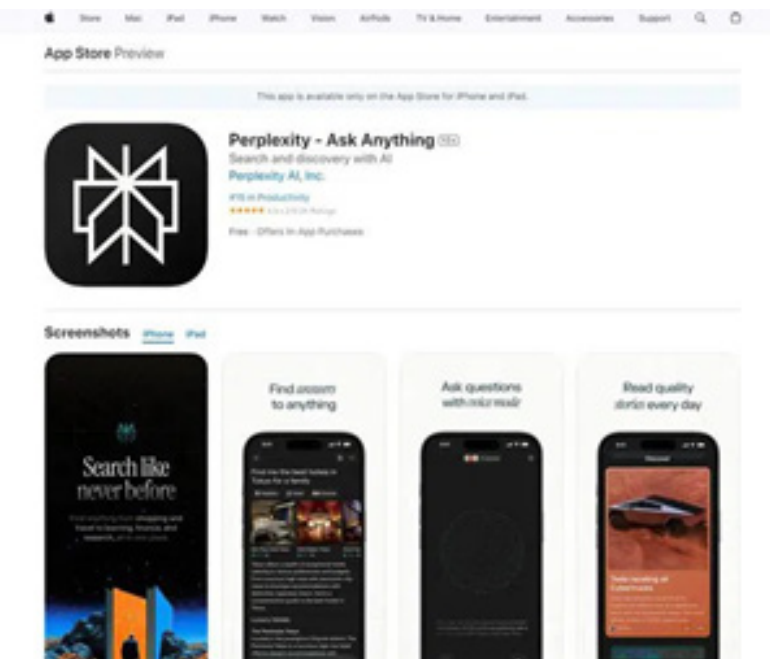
Store Mac iPad iPhone Watch Vision AirPods TV & Home Entertainment Accessories Support

App Store Preview

This app is available only on the App Store for iPhone and iPad.

Perplexity - Ask Anything 12+

Search and discovery with AI

Perplexity AI, Inc.

#15 in Productivity

★★★★★ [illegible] Ratings

Free · Offers In-App Purchases

Screenshots iPhone iPad

Search like never before

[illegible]

Find answers to anything

Find me the best hotels in Tokyo for a family

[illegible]

Ask questions with voice mode

Read quality stories every day

Discover

Tesla recalling all Cybertrucks

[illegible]